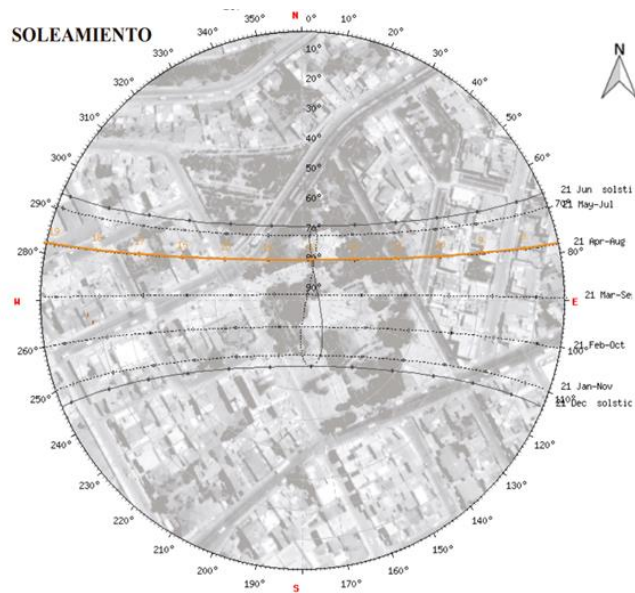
SOLEAMIENTO

N

N 0° 10° 20° 30° 40° 50° 60° 70° 80° E 100° 110° 120° 130° 140° 150° 160° 170° S 190° 200° 210° 220° 230° 240° 250° 260° W 280° 290° 300° 310° 320° 330° 340° 350°

10° 20° 30° 40° 50° 60° 70° 80° 90°

21 Jun solstic
21 May-Jul
21 Apr-Aug
21 Mar-Sep
21 Feb-Oct
21 Jan-Nov
21 Dec solstic